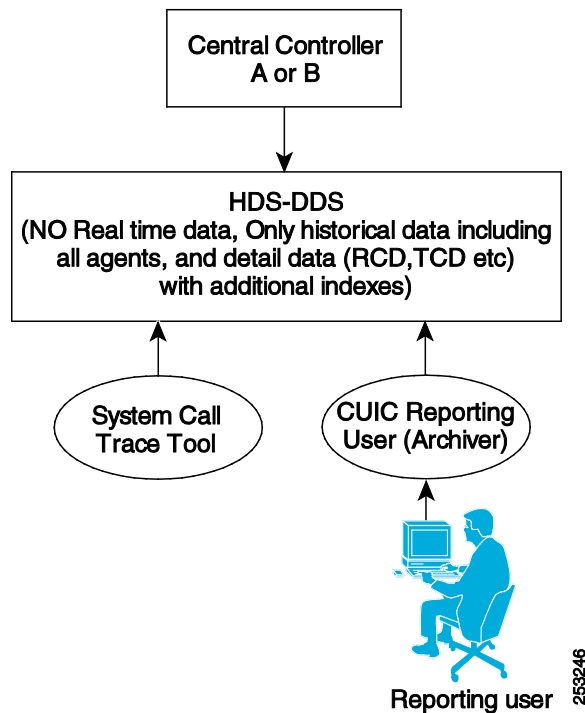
Central Controller
A or B

HDS-DDS
(NO Real time data, Only historical data including all agents, and detail data (RCD,TCD etc) with additional indexes)

System Call
Trace Tool

CUIC Reporting
User (Archiver)

Reporting user

253246